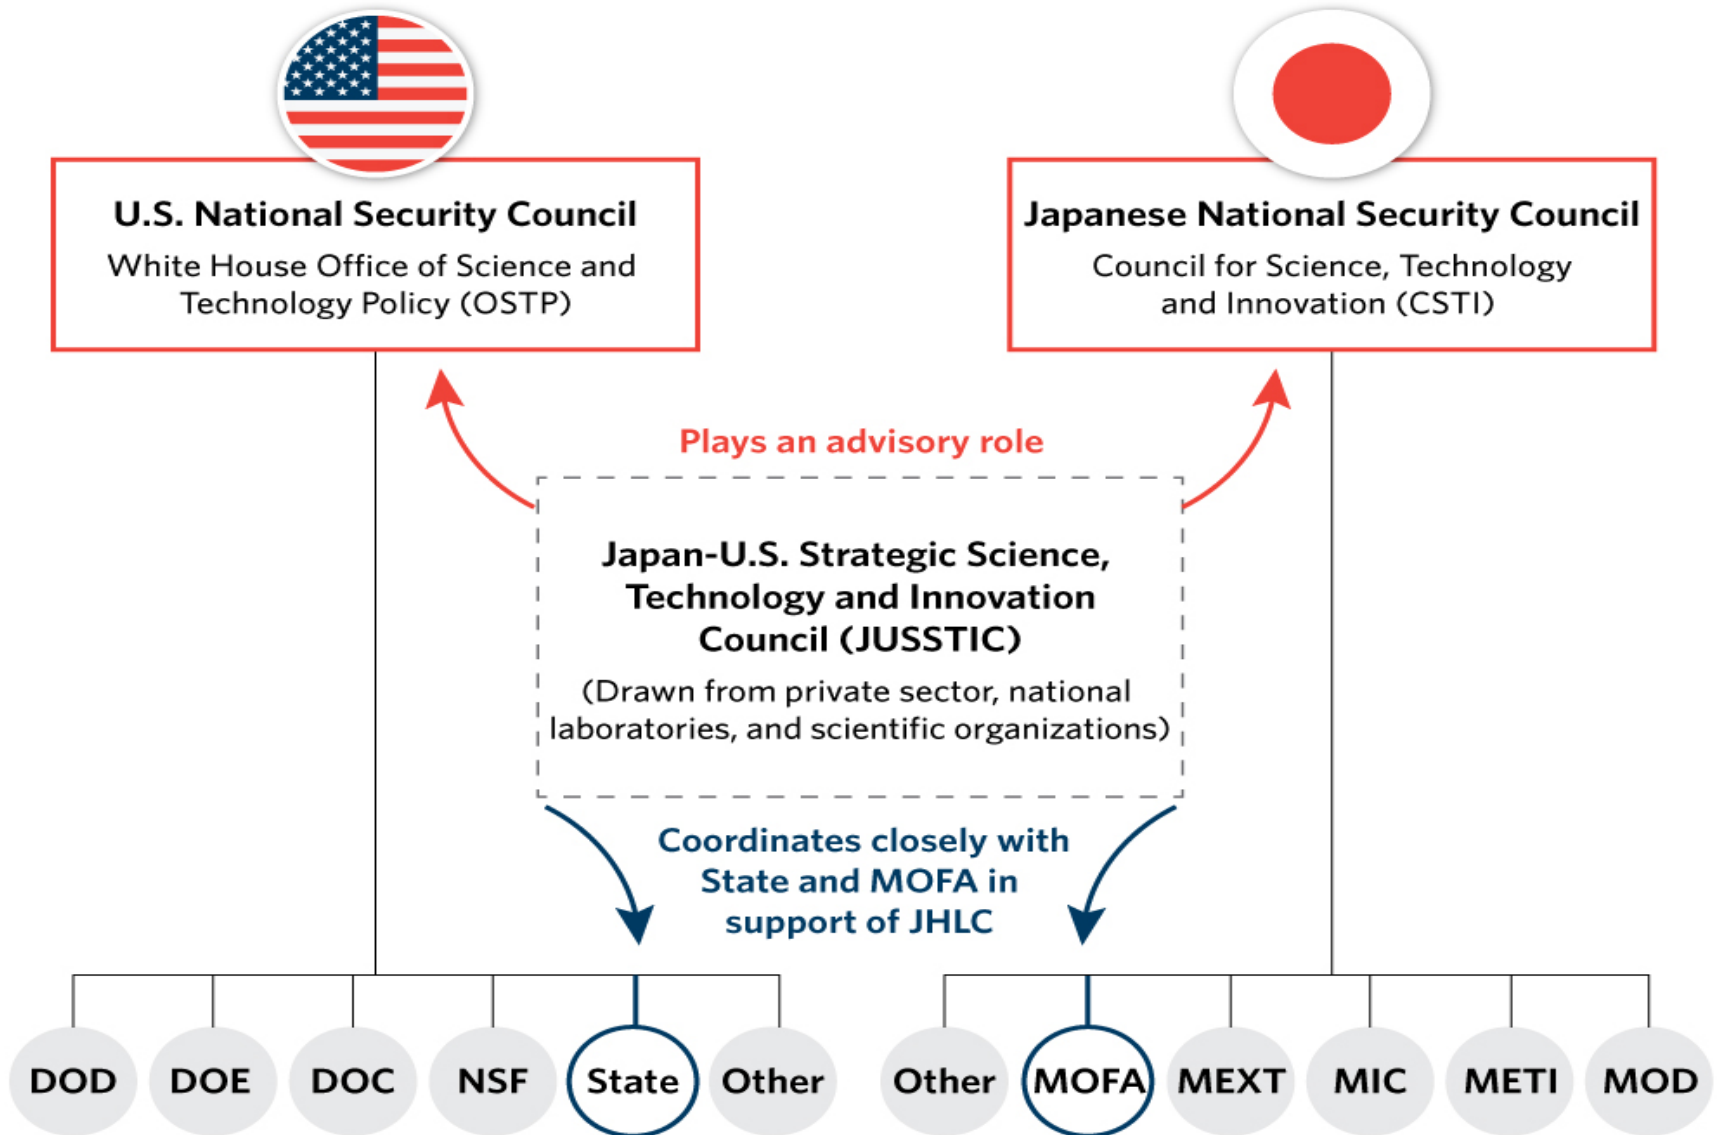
U.S. National Security Council
White House Office of Science and Technology Policy (OSTP)

Japanese National Security Council
Council for Science, Technology and Innovation (CSTI)

Plays an advisory role

Japan-U.S. Strategic Science, Technology and Innovation Council (JUSSTIC)
(Drawn from private sector, national laboratories, and scientific organizations)

Coordinates closely with State and MOFA in support of JHLC

DOD
DOE
DOC
NSF
State
Other
Other
MOFA
MEXT
MIC
METI
MOD